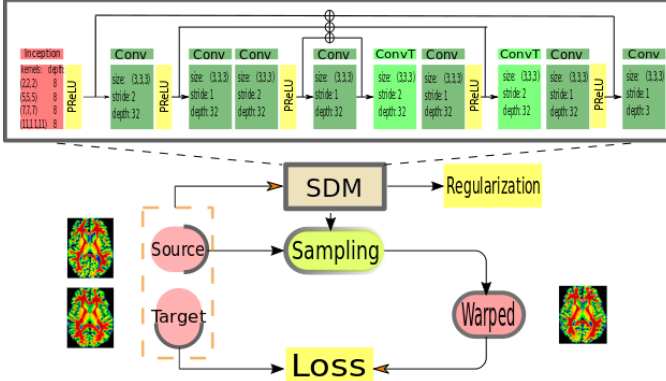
Inception
kernels: depth
(2,2,2) 8
(5,5,5) 8
(7,7,7) 8
(11,11,11) 8

PReLU

Conv
size: (3,3,3)
stride: 2
depth: 32

PReLU

Conv
size: (3,3,3)
stride: 1
depth: 32

Conv
size: (3,3,3)
stride: 2
depth: 32

PReLU

Conv
size: (3,3,3)
stride: 1
depth: 32

ConvT
size: (3,3,3)
stride: 2
depth: 32

Conv
size: (3,3,3)
stride: 1
depth: 32

PReLU

ConvT
size: (3,3,3)
stride: 2
depth: 32

Conv
size: (3,3,3)
stride: 1
depth: 32

PReLU

Conv
size: (3,3,3)
stride: 1
depth: 3

SDM

Regularization

Source

Sampling

Target

Warped

Loss